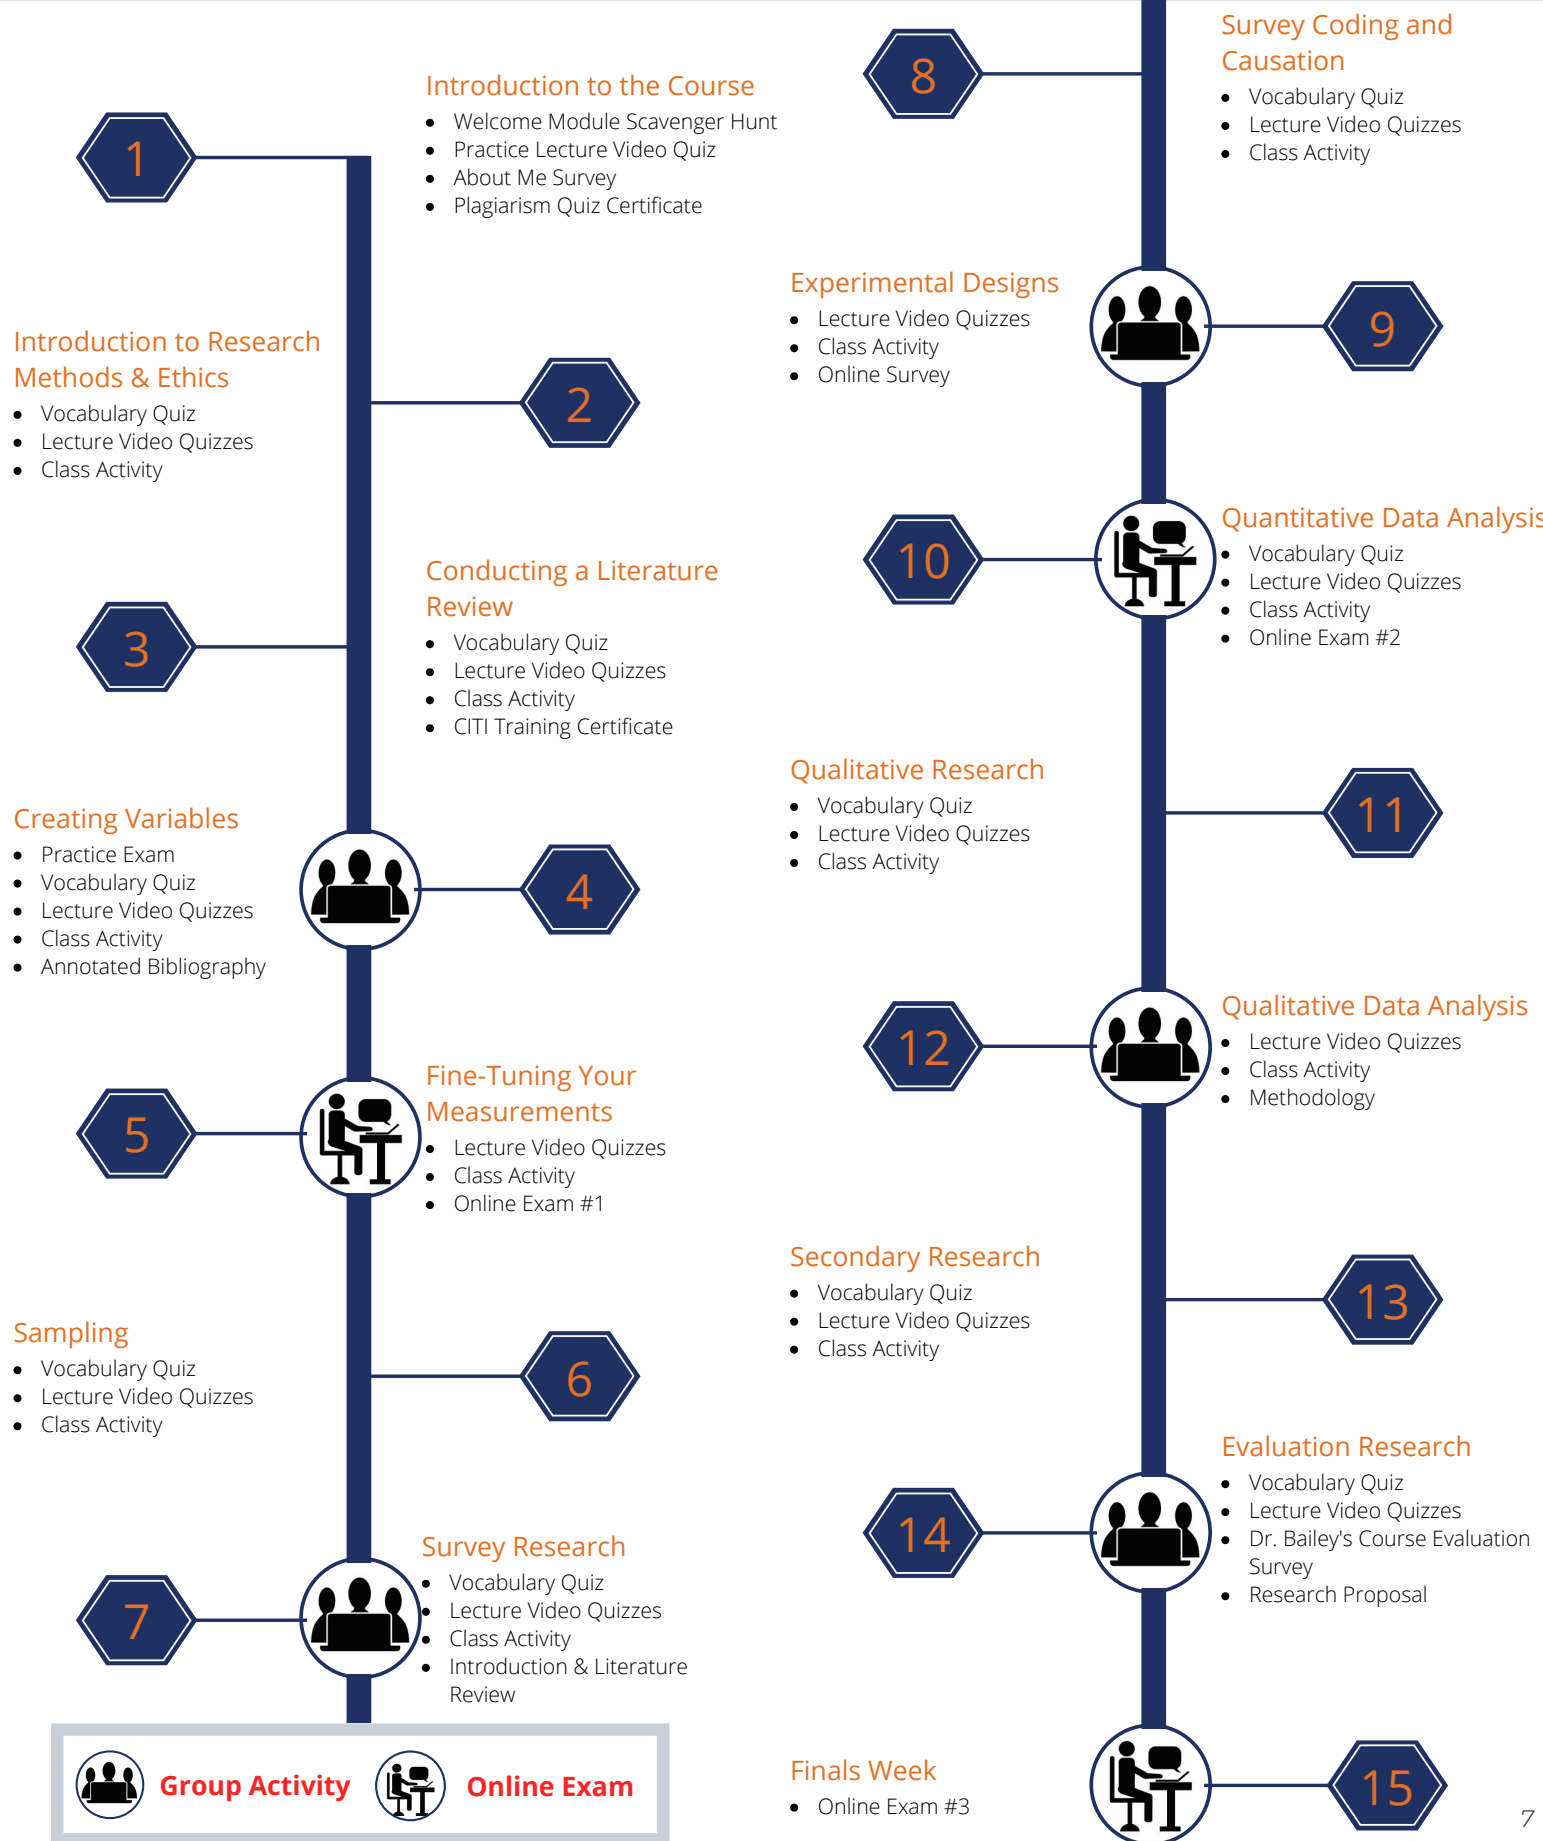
1

Introduction to the Course
- Welcome Module Scavenger Hunt
- Practice Lecture Video Quiz
- About Me Survey
- Plagiarism Quiz Certificate

2

Introduction to Research Methods & Ethics
- Vocabulary Quiz
- Lecture Video Quizzes
- Class Activity

3

Conducting a Literature Review
- Vocabulary Quiz
- Lecture Video Quizzes
- Class Activity
- CITI Training Certificate

4

Creating Variables
- Practice Exam
- Vocabulary Quiz
- Lecture Video Quizzes
- Class Activity
- Annotated Bibliography

5

Fine-Tuning Your Measurements
- Lecture Video Quizzes
- Class Activity
- Online Exam #1

6

Sampling
- Vocabulary Quiz
- Lecture Video Quizzes
- Class Activity

7

Survey Research
- Vocabulary Quiz
- Lecture Video Quizzes
- Class Activity
- Introduction & Literature Review

Group Activity Online Exam

8

Survey Coding and Causation
- Vocabulary Quiz
- Lecture Video Quizzes
- Class Activity

9

Experimental Designs
- Lecture Video Quizzes
- Class Activity
- Online Survey

10

Quantitative Data Analysis
- Vocabulary Quiz
- Lecture Video Quizzes
- Class Activity
- Online Exam #2

11

Qualitative Research
- Vocabulary Quiz
- Lecture Video Quizzes
- Class Activity

12

Qualitative Data Analysis
- Lecture Video Quizzes
- Class Activity
- Methodology

13

Secondary Research
- Vocabulary Quiz
- Lecture Video Quizzes
- Class Activity

14

Evaluation Research
- Vocabulary Quiz
- Lecture Video Quizzes
- Dr. Bailey's Course Evaluation Survey
- Research Proposal

15

Finals Week
- Online Exam #3

7